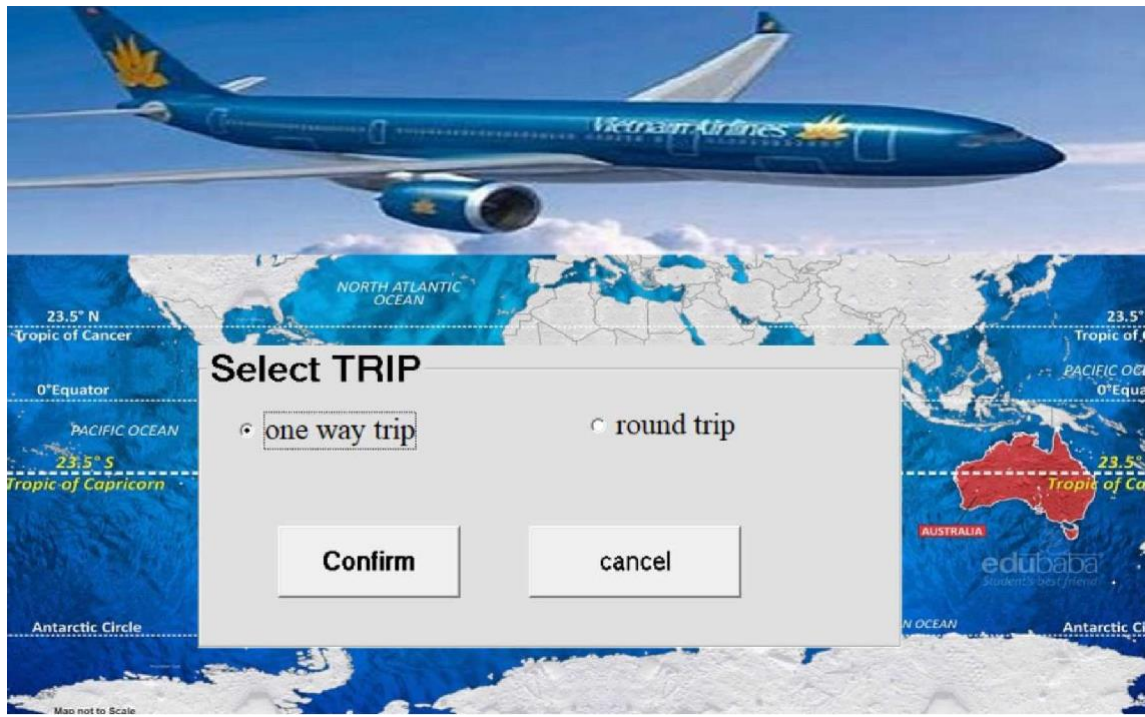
Vietnam Airlines

NORTH ATLANTIC OCEAN

23.5° N
Tropic of Cancer

0°Equator

PACIFIC OCEAN

23.5° S
Tropic of Capricorn

Antarctic Circle

23.5°
Tropic of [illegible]

PACIFIC OC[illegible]
0°Equa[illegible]

23.5°
Tropic of Ca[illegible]

AUSTRALIA

edubaba
Student's best friend

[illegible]N OCEAN

Antarctic Ci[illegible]

Map not to Scale

Select TRIP

one way trip

round trip

Confirm

cancel